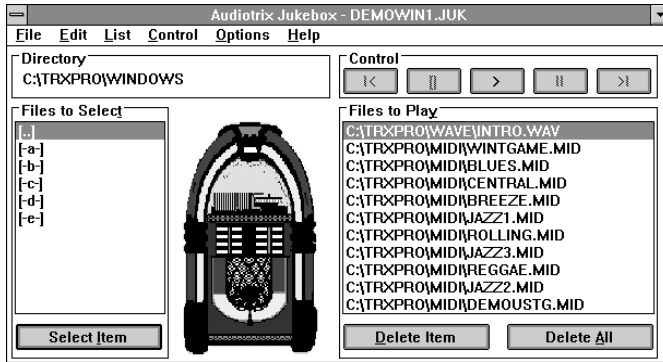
Audiotrix Jukebox - DEMOWIN1.JUK

File Edit List Control Options Help

Directory
C:\TRXPRO\WINDOWS

Control
|< [] > || >|

Files to Select
[..]
[-a-]
[-b-]
[-c-]
[-d-]
[-e-]

Files to Play
C:\TRXPRO\WAVE\INTRO.WAV
C:\TRXPRO\MIDI\WINTGAME.MID
C:\TRXPRO\MIDI\BLUES.MID
C:\TRXPRO\MIDI\CENTRAL.MID
C:\TRXPRO\MIDI\BREEZE.MID
C:\TRXPRO\MIDI\JAZZ1.MID
C:\TRXPRO\MIDI\ROLLING.MID
C:\TRXPRO\MIDI\JAZZ3.MID
C:\TRXPRO\MIDI\REGGAE.MID
C:\TRXPRO\MIDI\JAZZ2.MID
C:\TRXPRO\MIDI\DEMOUSTG.MID

Select Item

Delete Item

Delete All